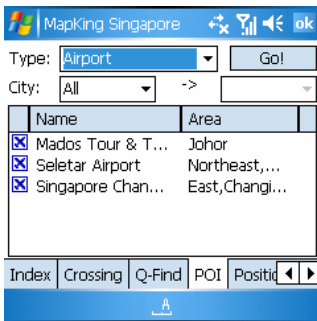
MapKing Singapore ok

Type: Airport Go!

City: All ->

| Name | Area |
|---|---|
| Mados Tour & T... | Johor |
| Seletar Airport | Northeast,... |
| Singapore Chan... | East,Changi... |

Index Crossing Q-Find POI Positio